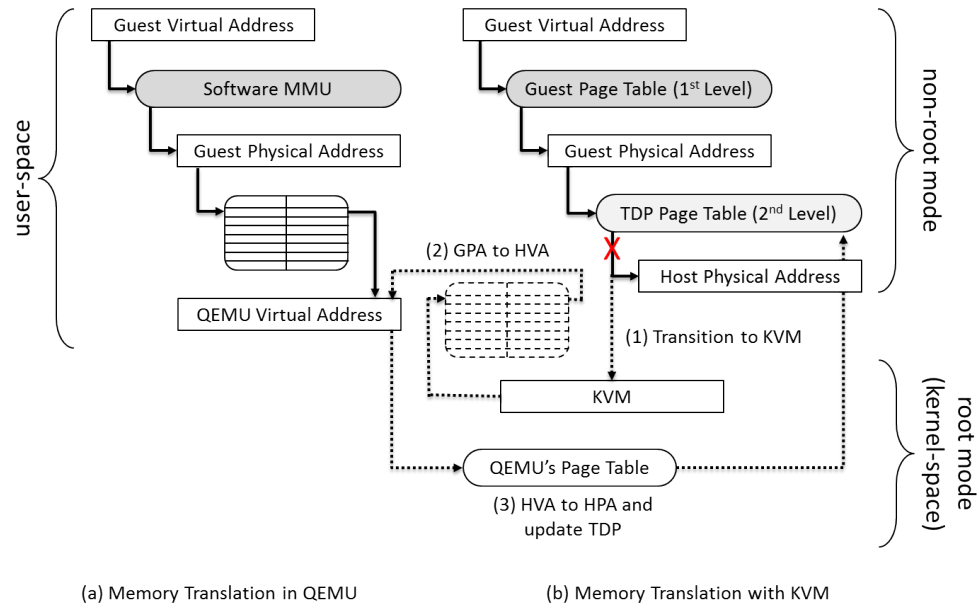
user-space

Guest Virtual Address

Software MMU

Guest Physical Address

QEMU Virtual Address

Guest Virtual Address

Guest Page Table (1$^{st}$ Level)

Guest Physical Address

TDP Page Table (2$^{nd}$ Level)

X

Host Physical Address

non-root mode

(2) GPA to HVA

(1) Transition to KVM

KVM

QEMU's Page Table

(3) HVA to HPA and update TDP

root mode (kernel-space)

(a) Memory Translation in QEMU

(b) Memory Translation with KVM